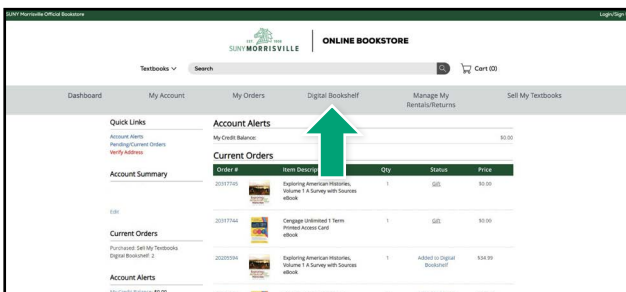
SUNY Morrisville Official Bookstore

Login/Sign

EST. 1908
SUNY MORRISVILLE

ONLINE BOOKSTORE

Textbooks

Search

Cart (0)

Dashboard

My Account

My Orders

Digital Bookshelf

Manage My Rentals/Returns

Sell My Textbooks

Quick Links

Account Alerts
Pending/Current Orders
Verify Address

Account Summary

Edit

Current Orders

Purchased: Sell My Textbooks
Digital Bookshelf: 2

Account Alerts

My Credit Balance: $0.00

Account Alerts

My Credit Balance:

$0.00

Current Orders

| Order # | | Item Descrip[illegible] | Qty | Status | Price |
|---|---|---|---|---|---|
| 20317745 | | Exploring American Histories, Volume 1 A Survey with Sources eBook | 1 | Gift | $0.00 |
| 20317744 | | Cengage Unlimited 1 Term Printed Access Card eBook | 1 | Gift | $0.00 |
| 20205594 | | Exploring American Histories, Volume 1 A Survey with Sources eBook | 1 | Added to Digital Bookshelf | $34.99 |